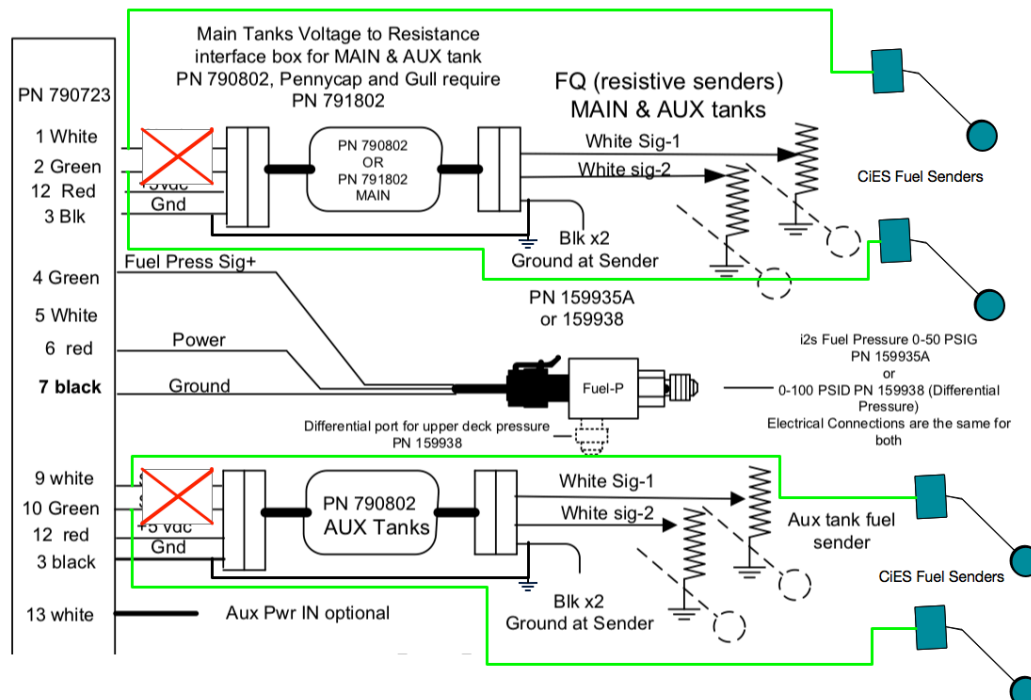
Main Tanks Voltage to Resistance interface box for MAIN & AUX tank PN 790802, Pennycap and Gull require PN 791802

PN 790723

1 White
2 Green
12 Red
3 Blk

+5vdc
Gnd

PN 790802
OR
PN 791802
MAIN

FQ (resistive senders)
MAIN & AUX tanks

White Sig-1
White sig-2

CiES Fuel Senders

Blk x2
Ground at Sender

4 Green
Fuel Press Sig+
5 White
6 red
Power
7 black
Ground

PN 159935A
or 159938

Fuel-P

i2s Fuel Pressure 0-50 PSIG
PN 159935A
or
0-100 PSID PN 159938 (Differential Pressure)
Electrical Connections are the same for both

Differential port for upper deck pressure
PN 159938

9 white
10 Green
12 red
3 black

+5 vdc
Gnd

PN 790802
AUX Tanks

White Sig-1
White sig-2

Aux tank fuel sender

CiES Fuel Senders

Blk x2
Ground at Sender

13 white
Aux Pwr IN optional